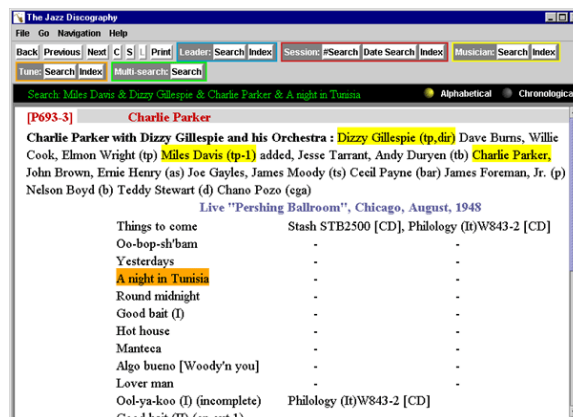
The Jazz Discography

File Go Navigation Help

Back Previous Next C S L Print Leader: Search Index Session: #Search Date Search Index Musician: Search Index

Tune: Search Index Multi-search: Search

Search: Miles Davis & Dizzy Gillespie & Charlie Parker & A night in Tunisia Alphabetical Chronologica

[P693-3] Charlie Parker

Charlie Parker with Dizzy Gillespie and his Orchestra : Dizzy Gillespie (tp,dir) Dave Burns, Willie Cook, Elmon Wright (tp) Miles Davis (tp-1) added, Jesse Tarrant, Andy Duryen (tb) Charlie Parker, John Brown, Ernie Henry (as) Joe Gayles, James Moody (ts) Cecil Payne (bar) James Foreman, Jr. (p) Nelson Boyd (b) Teddy Stewart (d) Chano Pozo (cga)

Live "Pershing Ballroom", Chicago, August, 1948

| | | |
|---|---|---|
| Things to come | Stash STB2500 [CD], | Philology (It)W843-2 [CD] |
| Oo-bop-sh'bam | - | - |
| Yesterdays | - | - |
| A night in Tunisia | - | - |
| Round midnight | - | - |
| Good bait (I) | - | - |
| Hot house | - | - |
| Manteca | - | - |
| Algo bueno [Woody'n you] | - | - |
| Lover man | - | - |
| Ool-ya-koo (I) (incomplete) | Philology (It)W843-2 [CD] | |
| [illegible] | | |